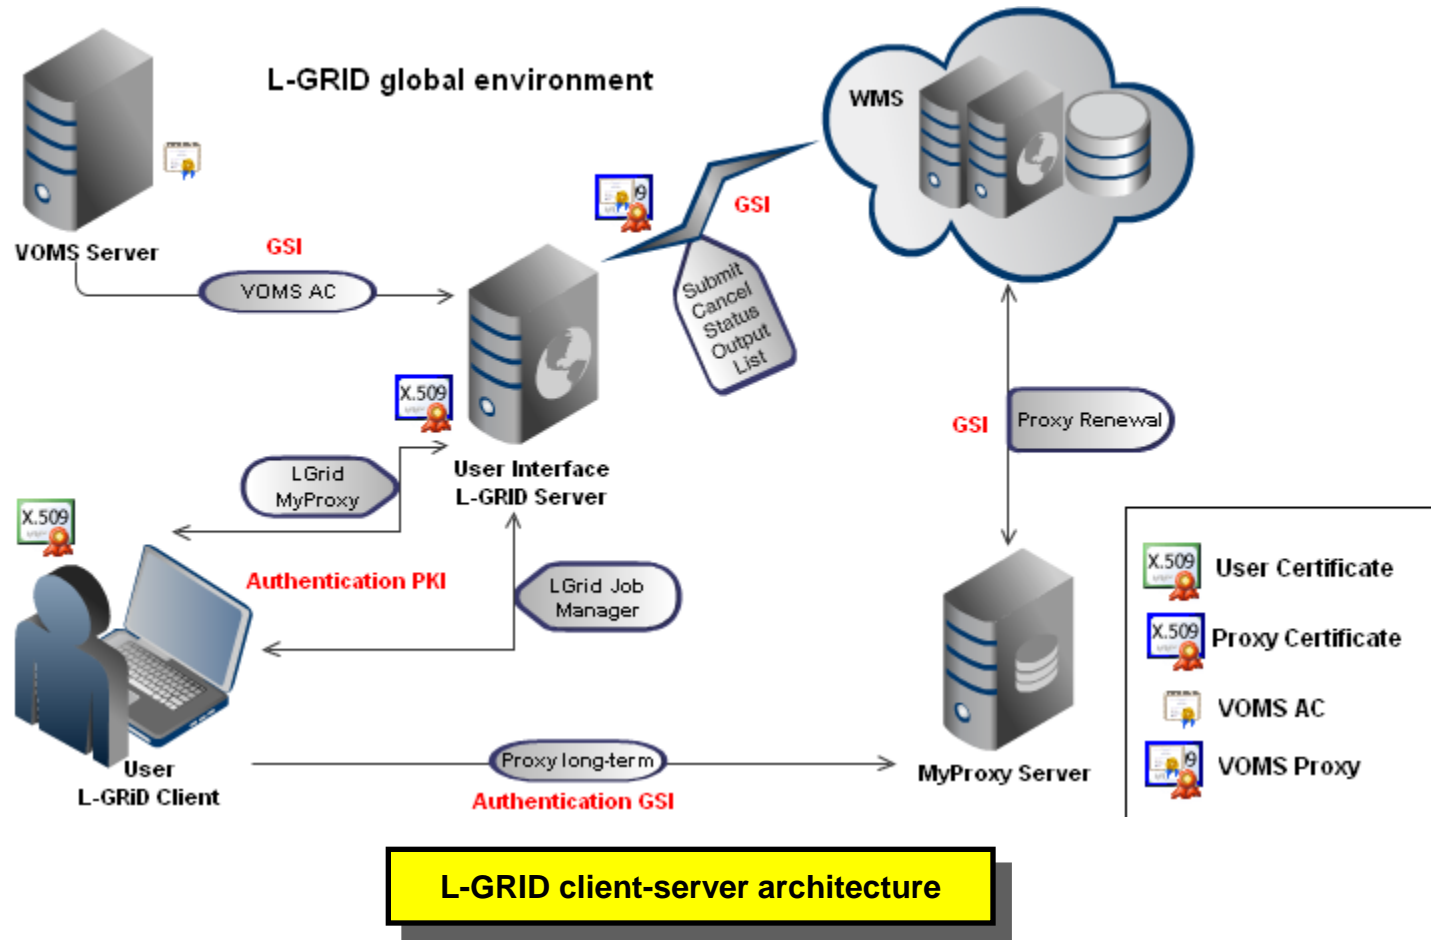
L-GRID global environment

VOMS Server

GSI

VOMS AC

WMS

GSI

Submit
Cancel
Status
Output
List

X.509

User Interface
L-GRID Server

LGrid
MyProxy

X.509

Authentication PKI

LGrid Job
Manager

GSI

Proxy Renewal

User
L-GRiD Client

Proxy long-term

Authentication GSI

MyProxy Server

X.509 User Certificate

X.509 Proxy Certificate

VOMS AC

VOMS Proxy

L-GRID client-server architecture